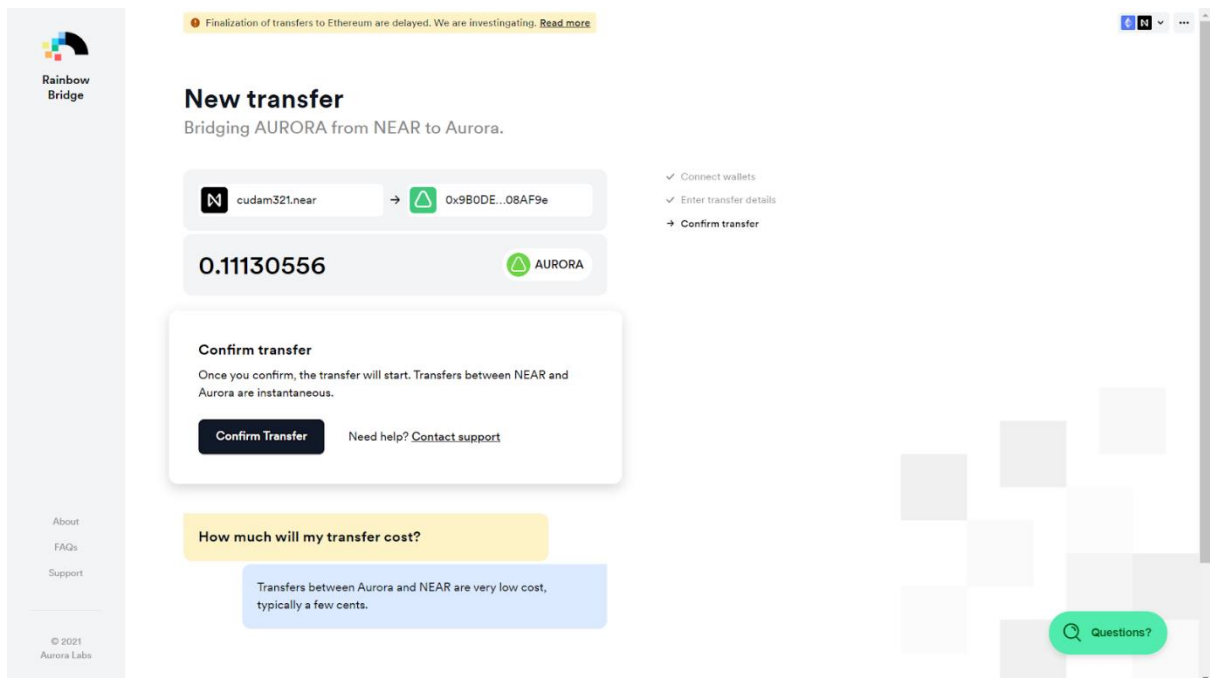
Rainbow Bridge

Finalization of transfers to Ethereum are delayed. We are investigating. Read more

N

...

New transfer

Bridging AURORA from NEAR to Aurora.

cudam321.near → 0x9B0DE...08AF9e

0.11130556

AURORA

✓ Connect wallets
✓ Enter transfer details
→ Confirm transfer

Confirm transfer

Once you confirm, the transfer will start. Transfers between NEAR and Aurora are instantaneous.

Confirm Transfer

Need help? Contact support

How much will my transfer cost?

Transfers between Aurora and NEAR are very low cost, typically a few cents.

About
FAQs
Support

© 2021
Aurora Labs

Questions?